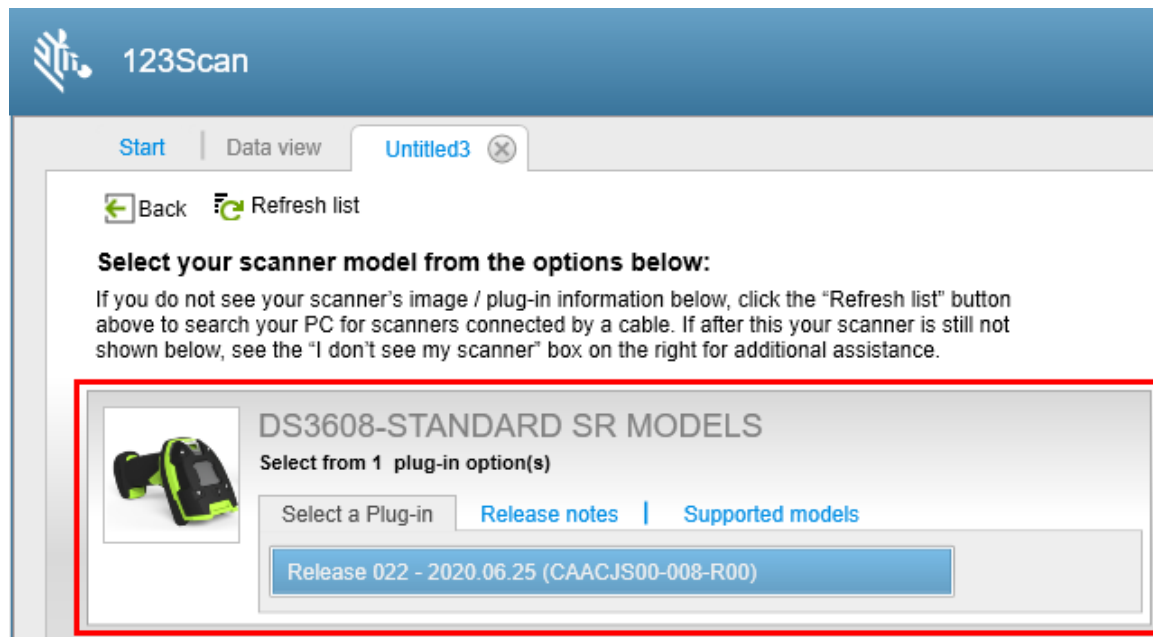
123Scan

Start | Data view | Untitled3

Back Refresh list

Select your scanner model from the options below:

If you do not see your scanner's image / plug-in information below, click the "Refresh list" button above to search your PC for scanners connected by a cable. If after this your scanner is still not shown below, see the "I don't see my scanner" box on the right for additional assistance.

DS3608-STANDARD SR MODELS

Select from 1 plug-in option(s)

Select a Plug-in | Release notes | Supported models

Release 022 - 2020.06.25 (CAACJS00-008-R00)